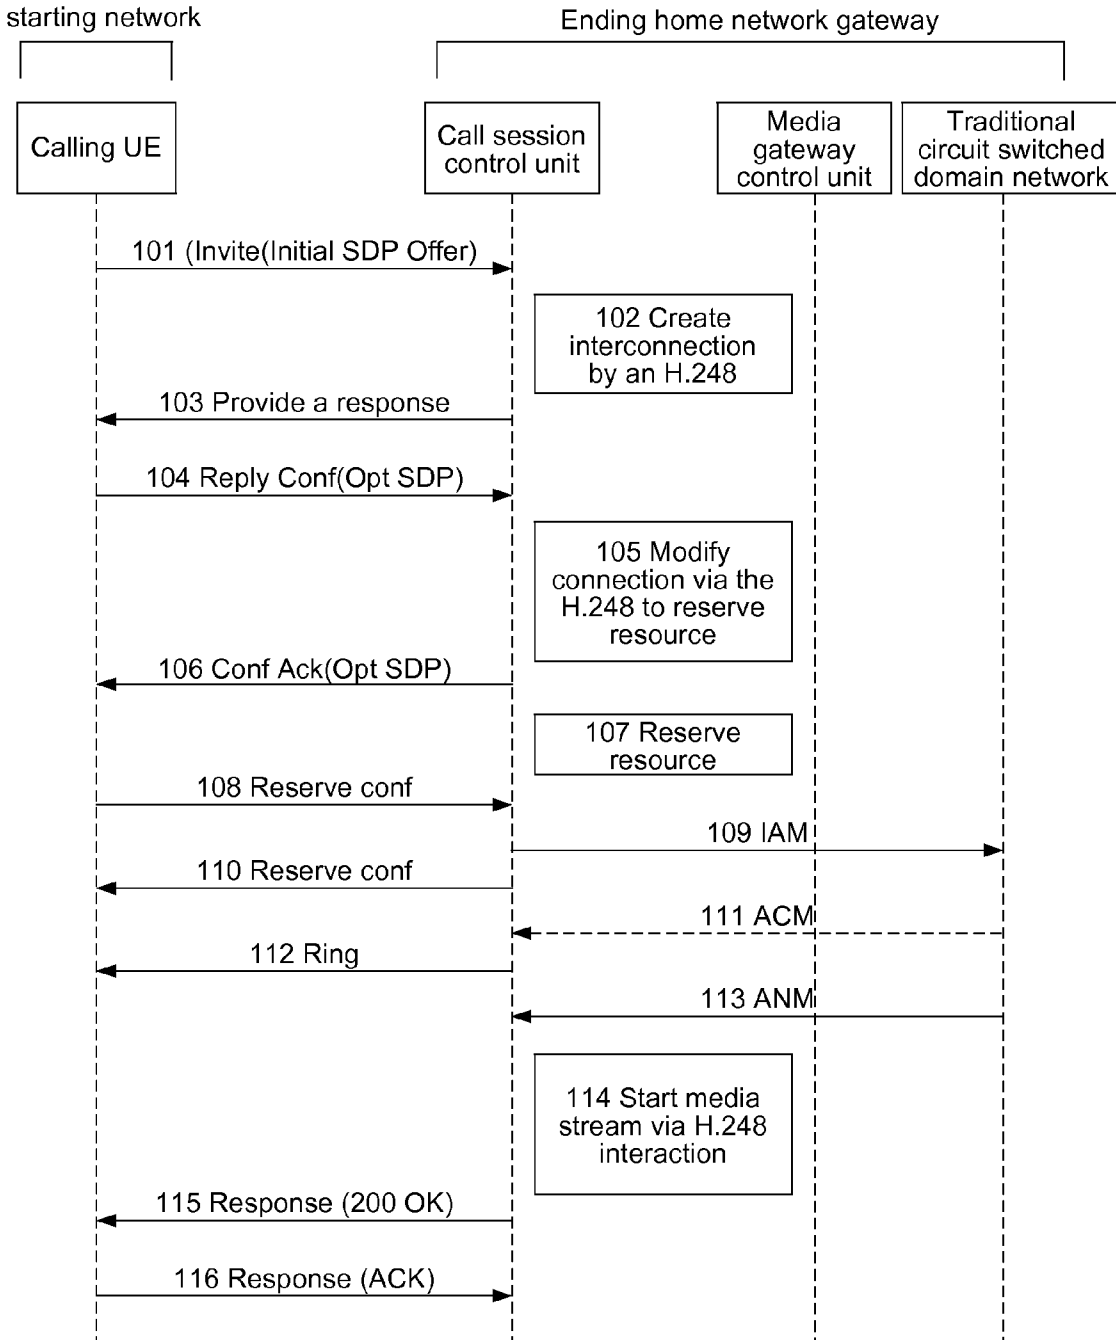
starting network

Ending home network gateway

Calling UE

Call session control unit

Media gateway control unit

Traditional circuit switched domain network

101 (Invite(Initial SDP Offer)

102 Create interconnection by an H.248

103 Provide a response

104 Reply Conf(Opt SDP)

105 Modify connection via the H.248 to reserve resource

106 Conf Ack(Opt SDP)

107 Reserve resource

108 Reserve conf

109 IAM

110 Reserve conf

111 ACM

112 Ring

113 ANM

114 Start media stream via H.248 interaction

115 Response (200 OK)

116 Response (ACK)